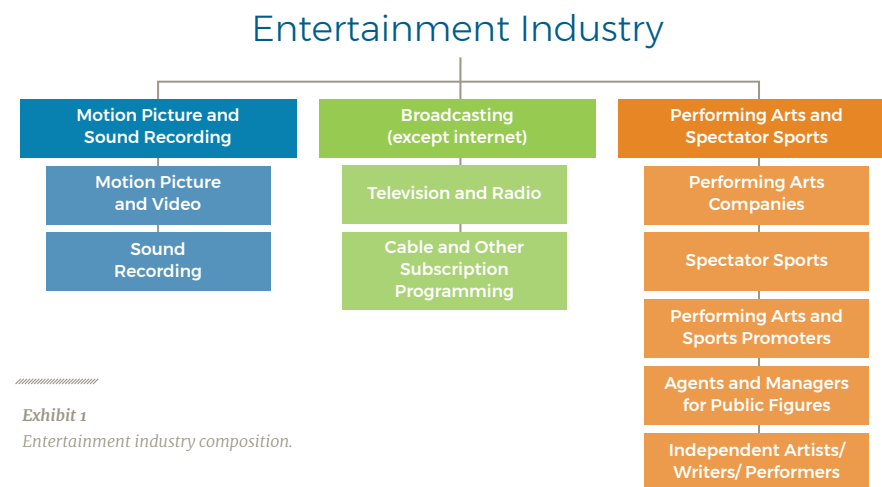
Entertainment Industry

Motion Picture and Sound Recording

Motion Picture and Video

Sound Recording

Broadcasting (except internet)

Television and Radio

Cable and Other Subscription Programming

Performing Arts and Spectator Sports

Performing Arts Companies

Spectator Sports

Performing Arts and Sports Promoters

Agents and Managers for Public Figures

Independent Artists/ Writers/ Performers

Exhibit 1
Entertainment industry composition.